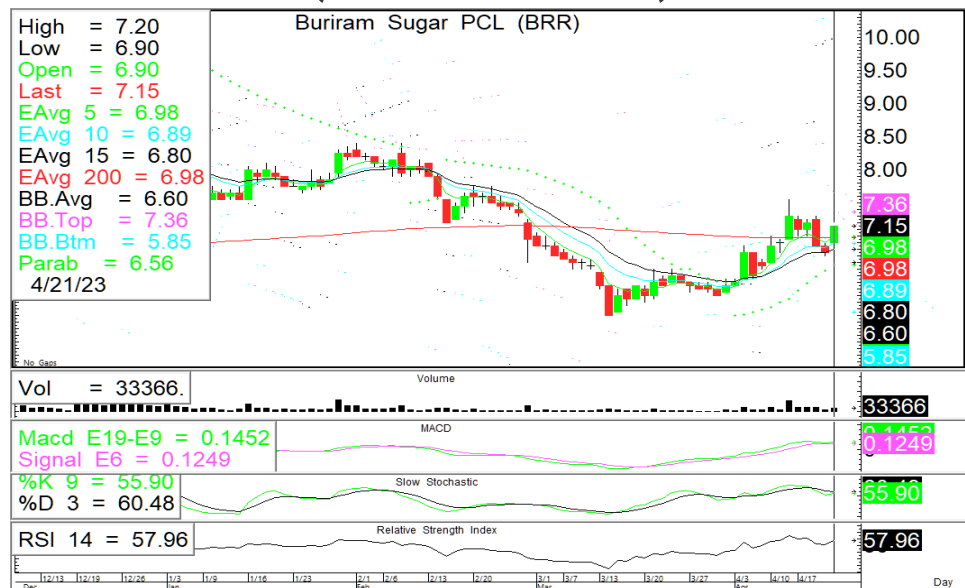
High = 7.20
Low = 6.90
Open = 6.90
Last = 7.15
EAvg 5 = 6.98
EAvg 10 = 6.89
EAvg 15 = 6.80
EAvg 200 = 6.98
BB.Avg = 6.60
BB.Top = 7.36
BB.Btm = 5.85
Parab = 6.56
4/21/23

Buriram Sugar PCL (BRR)

10.00
9.50
9.00
8.50
8.00
7.36
7.15
6.98
6.98
6.89
6.80
6.60
5.85

No Gaps

Vol = 33366.
Volume
33366

Macd E19-E9 = 0.1452
Signal E6 = 0.1249
MACD
0.1452
0.1249

%K 9 = 55.90
%D 3 = 60.48
Slow Stochastic
60.48
55.90

RSI 14 = 57.96
Relative Strength Index
57.96

12/13 12/19 12/26 1/3 1/9 1/16 1/23 2/1 2/6 2/13 2/20 3/1 3/7 3/13 3/20 3/27 4/3 4/10 4/17
Dec Jan Feb Mar Apr
Day